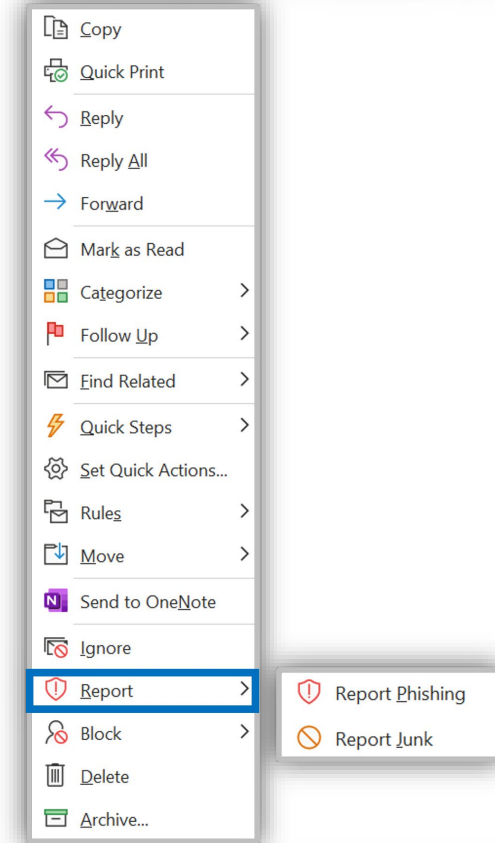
Copy
Quick Print
Reply
Reply All
Forward
Mark as Read
Categorize
Follow Up
Find Related
Quick Steps
Set Quick Actions...
Rules
Move
Send to OneNote
Ignore
Report
Block
Delete
Archive...

Report Phishing
Report Junk